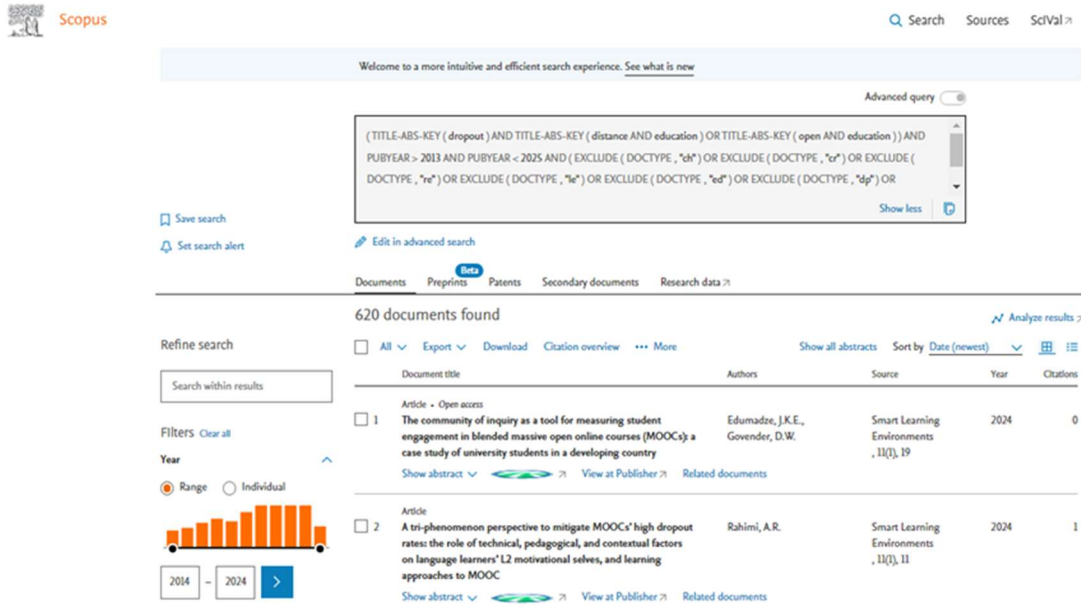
Scopus

Search Sources SciVal ↗

Welcome to a more intuitive and efficient search experience. See what is new

Advanced query

( TITLE-ABS-KEY ( dropout ) AND TITLE-ABS-KEY ( distance AND education ) OR TITLE-ABS-KEY ( open AND education ) ) AND PUBYEAR > 2013 AND PUBYEAR < 2025 AND ( EXCLUDE ( DOCTYPE , "ch" ) OR EXCLUDE ( DOCTYPE , "cr" ) OR EXCLUDE ( DOCTYPE , "re" ) OR EXCLUDE ( DOCTYPE , "le" ) OR EXCLUDE ( DOCTYPE , "ed" ) OR EXCLUDE ( DOCTYPE , "dp" ) OR

Show less

Save search

Set search alert

Edit in advanced search

Documents Beta Preprints Patents Secondary documents Research data ↗

620 documents found

Analyze results ↗

Refine search

Search within results

Filters Clear all

Year

Range Individual

2014 – 2024

All Export Download Citation overview ··· More Show all abstracts Sort by Date (newest)

| | Document title | Authors | Source | Year | Citations |
|---|---|---|---|---|---|
| 1 | Article • Open access The community of inquiry as a tool for measuring student engagement in blended massive open online courses (MOOCs): a case study of university students in a developing country | Edumadze, J.K.E., Govender, D.W. | Smart Learning Environments , 11(1), 19 | 2024 | 0 |
| | Show abstract ↗ View at Publisher ↗ Related documents | | | | |
| 2 | Article A tri-phenomenon perspective to mitigate MOOCs' high dropout rates: the role of technical, pedagogical, and contextual factors on language learners' L2 motivational selves, and learning approaches to MOOC | Rahimi, A.R. | Smart Learning Environments , 11(1), 11 | 2024 | 1 |
| | Show abstract ↗ View at Publisher ↗ Related documents | | | | |